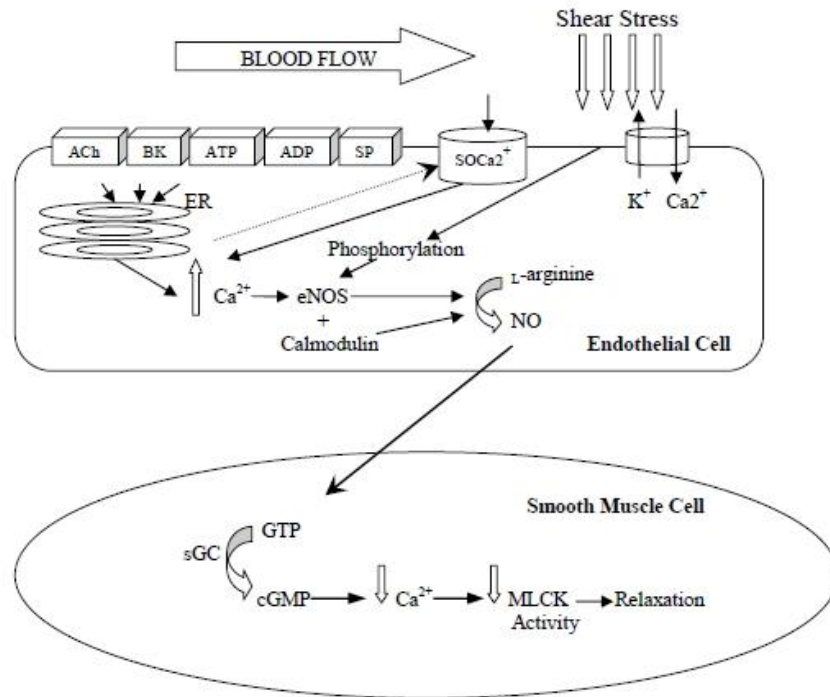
Shear Stress

BLOOD FLOW

ACh BK ATP ADP SP

$SOCa2^{+}$

$K^{+}$ $Ca2^{+}$

ER

Phosphorylation

$Ca^{2+}$ eNOS

+

Calmodulin

L-arginine

NO

Endothelial Cell

Smooth Muscle Cell

sGC GTP

cGMP $Ca^{2+}$ MLCK Activity Relaxation